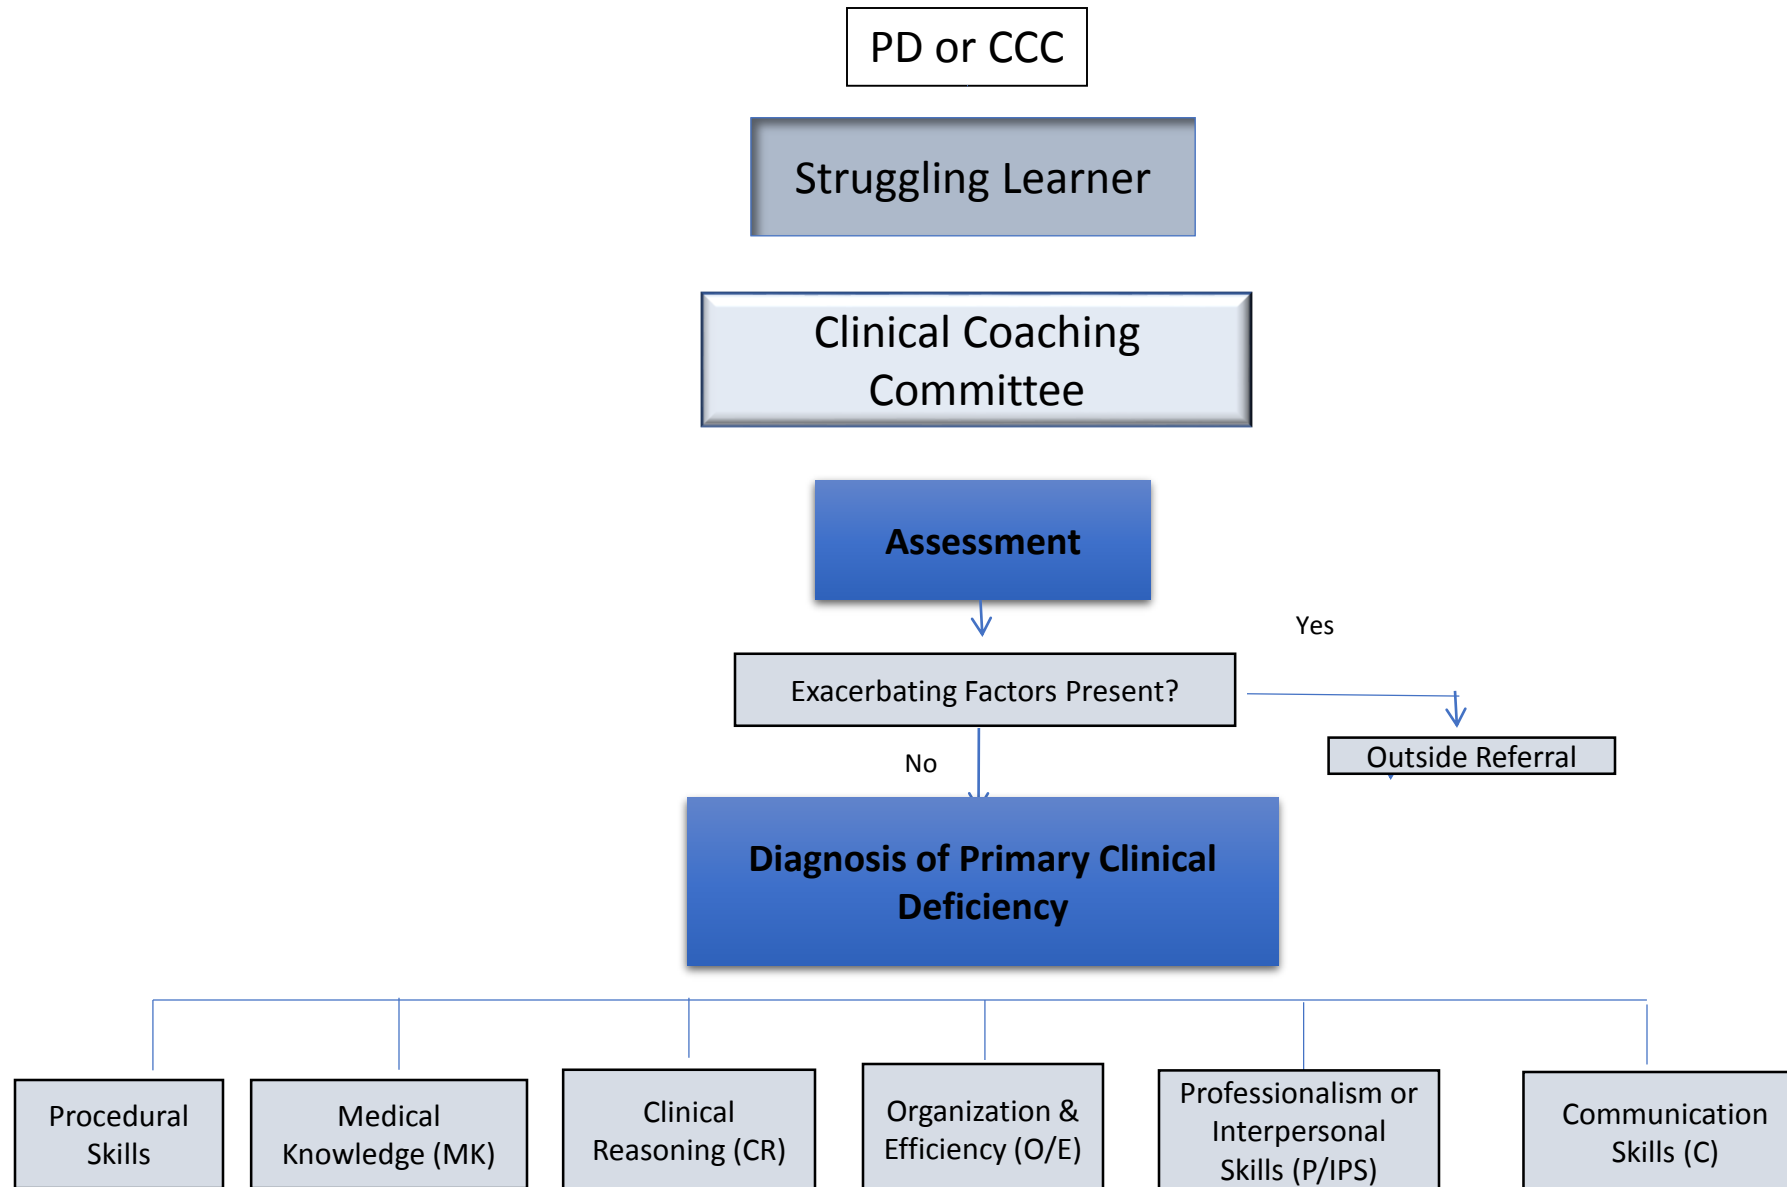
PD or CCC

Struggling Learner

Clinical Coaching Committee

Assessment

Yes

Exacerbating Factors Present?

Outside Referral

No

Diagnosis of Primary Clinical Deficiency

Procedural Skills

Medical Knowledge (MK)

Clinical Reasoning (CR)

Organization & Efficiency (O/E)

Professionalism or Interpersonal Skills (P/IPS)

Communication Skills (C)